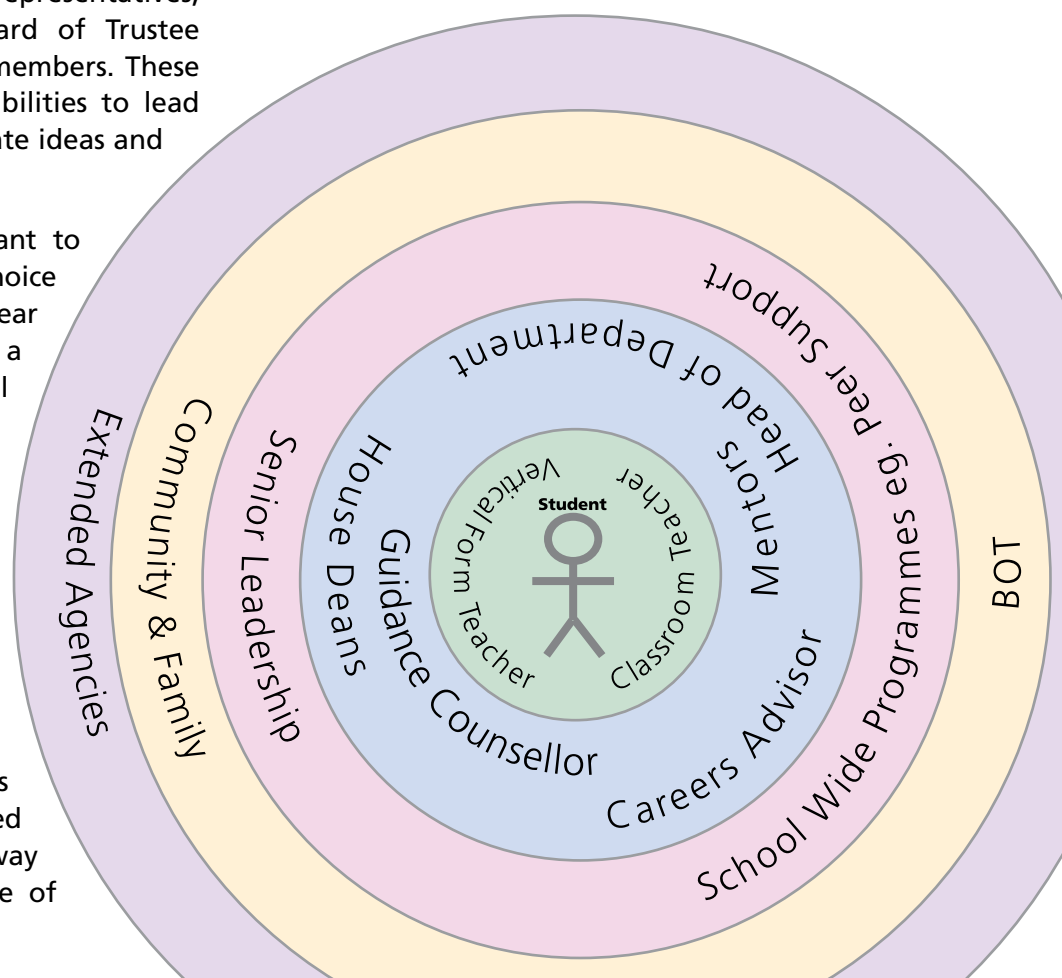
epresentatives, ard of Trustee members. These bilities to lead te ideas and

ant to hoice ear a l

s ed way e of

Student

Vertical Form Teacher

Classroom Teacher

Head of Department

House Deans

Guidance Counsellor

Mentors

Careers Advisor

Senior Leadership

Peer Support

School Wide Programmes eg.

Community & Family

BOT

Extended Agencies